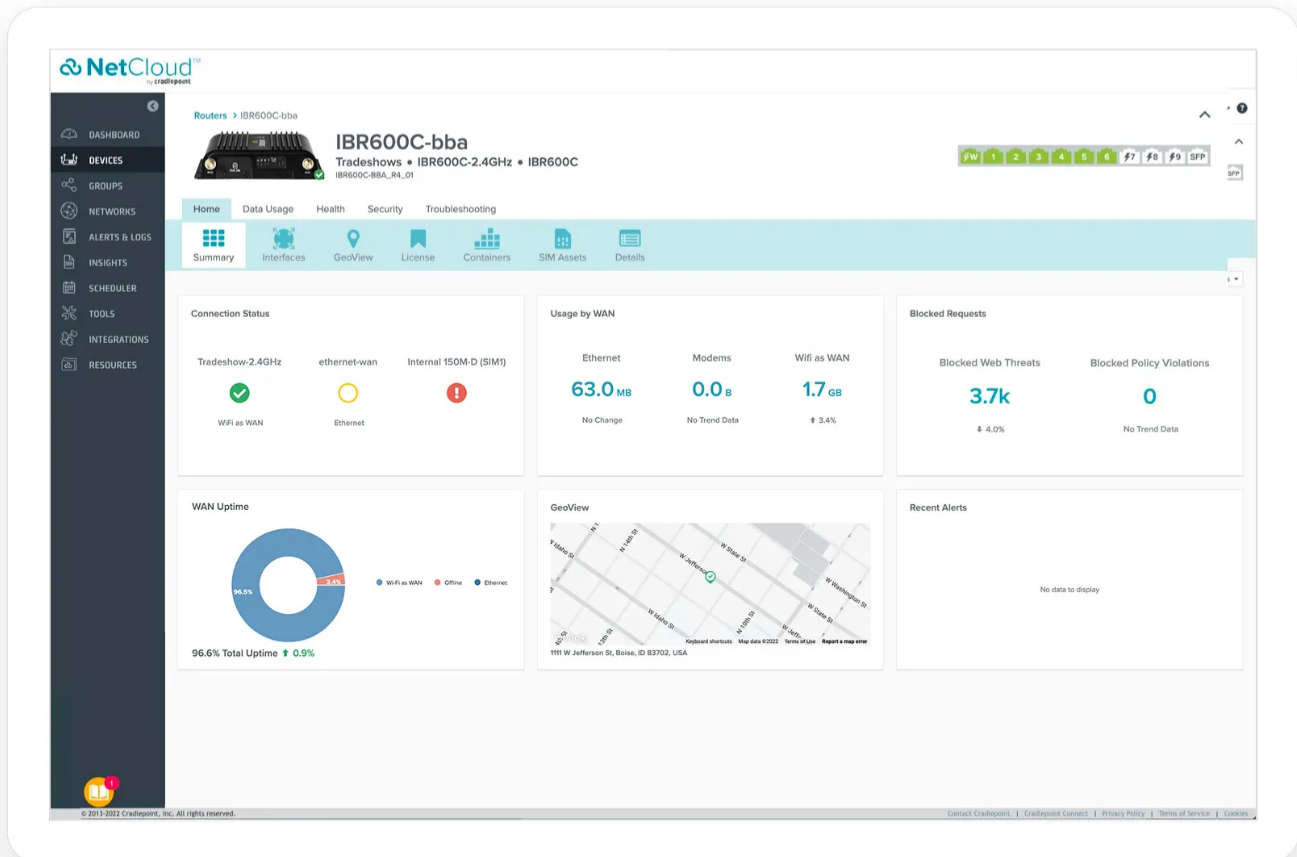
NetCloud™ by cradlepoint

DASHBOARD
DEVICES
GROUPS
NETWORKS
ALERTS & LOGS
INSIGHTS
SCHEDULER
TOOLS
INTEGRATIONS
RESOURCES

Routers > IBR600C-bba

IBR600C-bba
Tradeshows • IBR600C-2.4GHz • IBR600C
IBR600C-BBA_R4_01

W 1 2 3 4 5 6 7 8 9 SFP

SFP

Home Data Usage Health Security Troubleshooting

Summary Interfaces GeoView License Containers SIM Assets Details

Connection Status

Tradeshow-2.4GHz
WiFi as WAN

ethernet-wan
Ethernet

Internal 150M-D (SIM1)

Usage by WAN

Ethernet
63.0 MB
No Change

Modems
0.0 B
No Trend Data

Wifi as WAN
1.7 GB
3.4%

Blocked Requests

Blocked Web Threats
3.7k
4.0%

Blocked Policy Violations
0
No Trend Data

WAN Uptime

96.5%
3.4%

Wi-Fi as WAN Offline Ethernet

96.6% Total Uptime 0.9%

GeoView

W Idaho St
N 14th St
W State St
W Jefferson St
W Washington St
W Idaho St
13th St
W State St
W Jeffer
Keyboard shortcuts Map data ©2022 Terms of Use Report a map error

1111 W Jefferson St, Boise, ID 83702, USA

Recent Alerts

No data to display

1

© 2013-2022 Cradlepoint, Inc. All rights reserved.

Contact Cradlepoint | Cradlepoint Connect | Privacy Policy | Terms of Service | Cookies